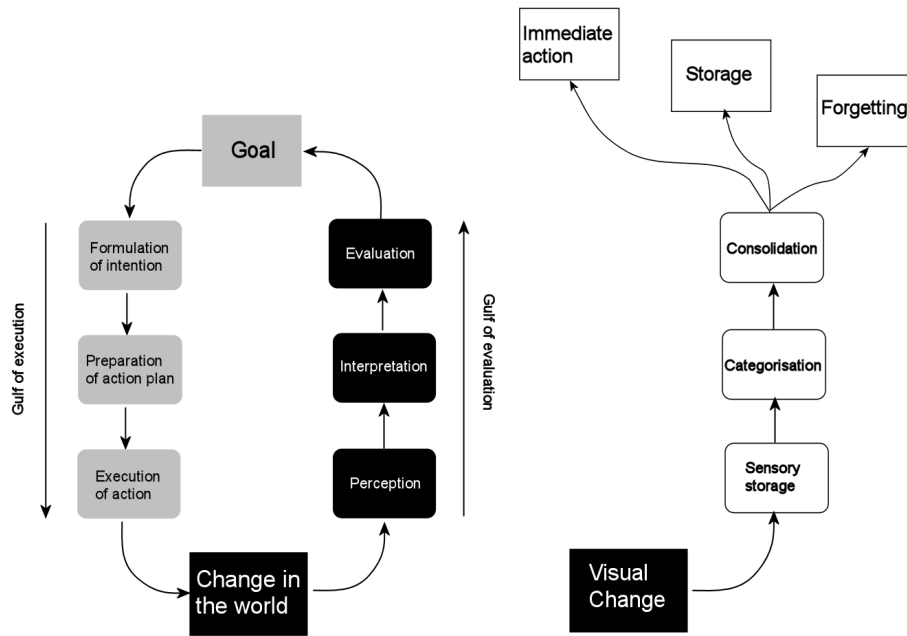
Goal

Formulation of intention

Preparation of action plan

Execution of action

Gulf of execution

Change in the world

Perception

Interpretation

Evaluation

Gulf of evaluation

Immediate action

Storage

Forgetting

Consolidation

Categorisation

Sensory storage

Visual Change